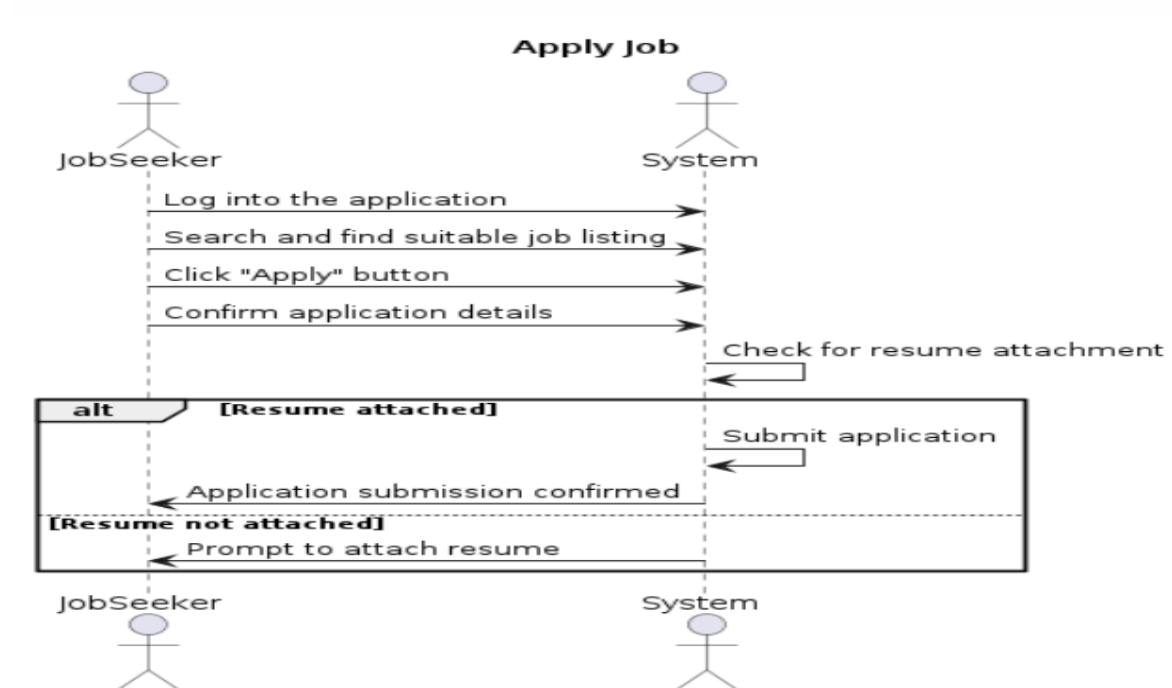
Apply Job

JobSeeker

System

Log into the application

Search and find suitable job listing

Click "Apply" button

Confirm application details

Check for resume attachment

alt [Resume attached]

Submit application

Application submission confirmed

[Resume not attached]

Prompt to attach resume

JobSeeker

System